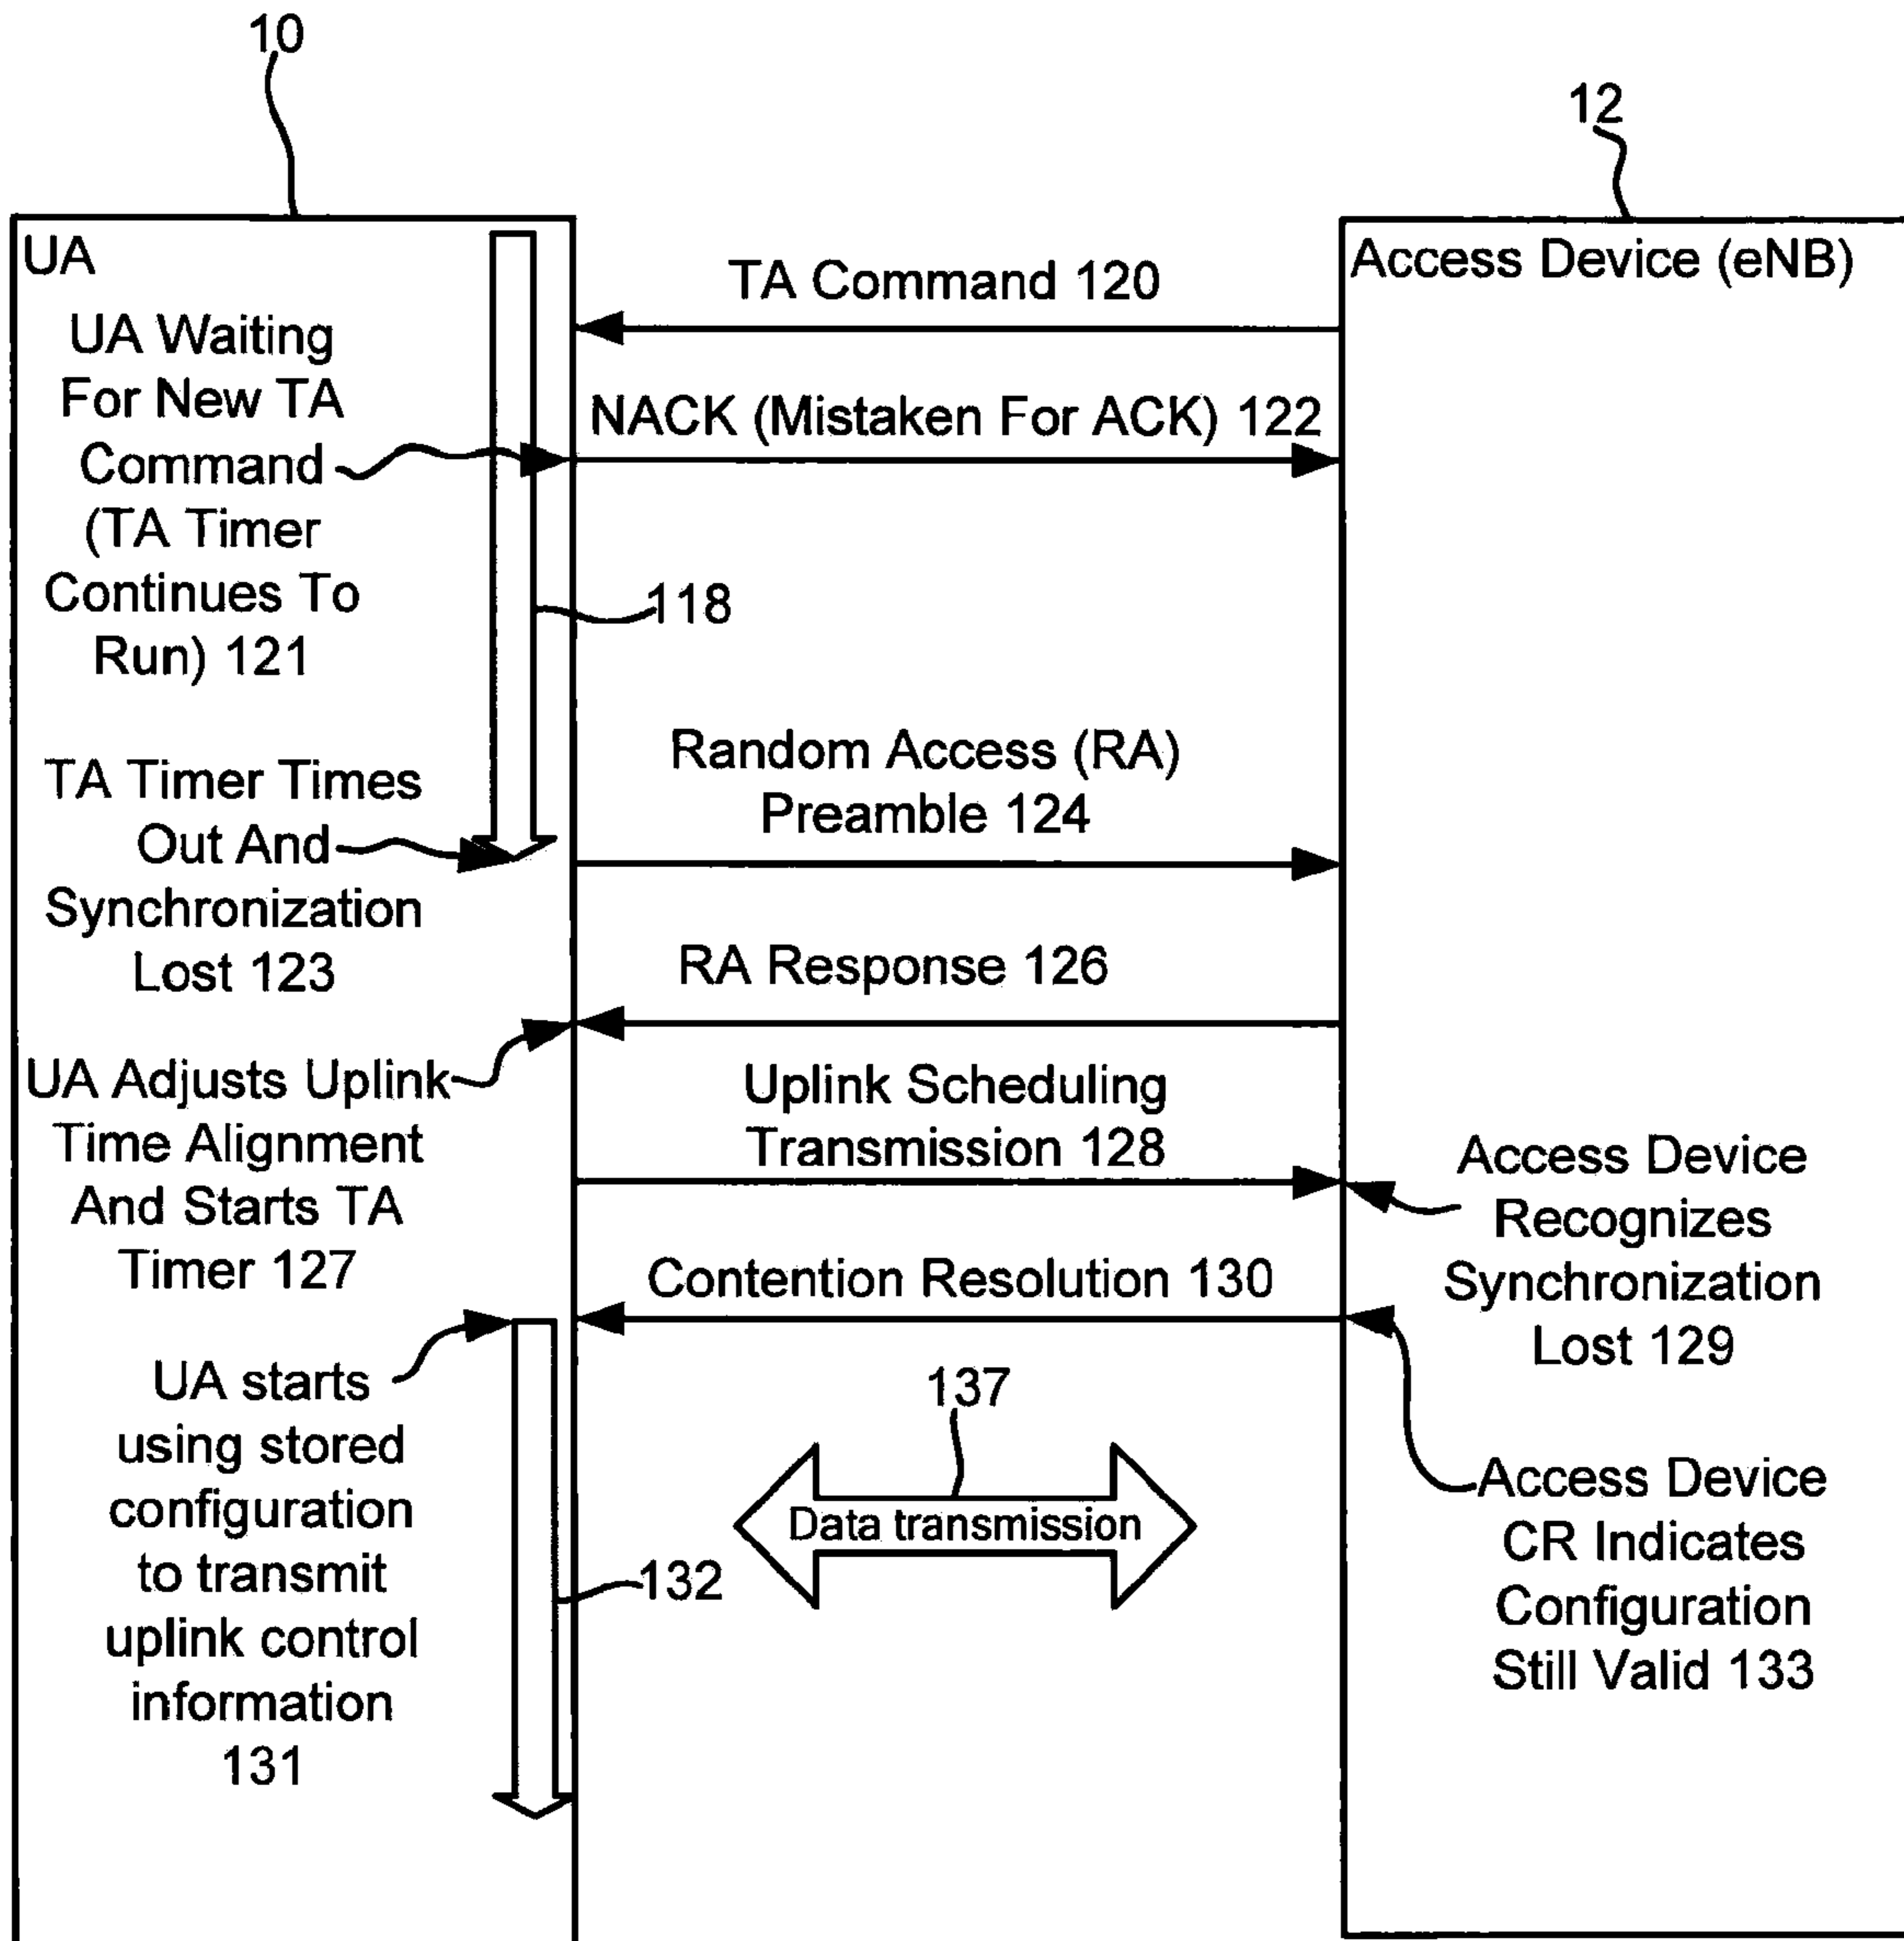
10

12

UA

Access Device (eNB)

TA Command 120

UA Waiting For New TA Command (TA Timer Continues To Run) 121

NACK (Mistaken For ACK) 122

118

TA Timer Times Out And Synchronization Lost 123

Random Access (RA) Preamble 124

RA Response 126

UA Adjusts Uplink Time Alignment And Starts TA Timer 127

Uplink Scheduling Transmission 128

Access Device Recognizes Synchronization Lost 129

Contention Resolution 130

UA starts using stored configuration to transmit uplink control information 131

137

Data transmission

132

Access Device CR Indicates Configuration Still Valid 133